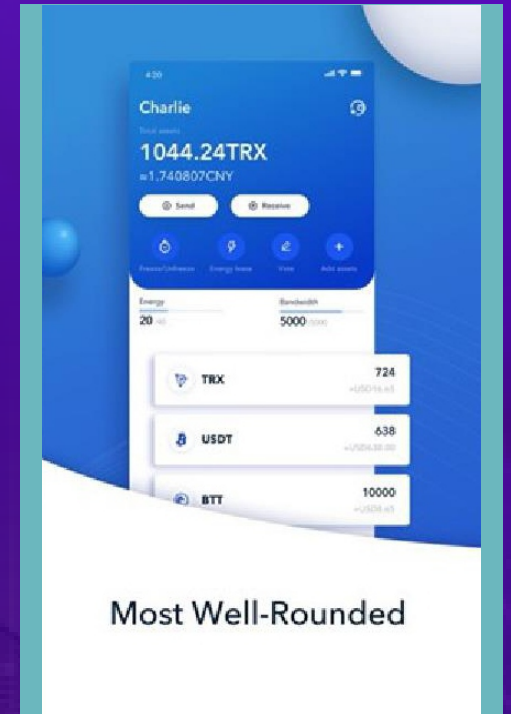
4:20

Charlie

Total assets

1044.24TRX

≈1.740807CNY

Send

Receive

Freeze/Unfreeze

Energy lease

Vote

Add assets

Energy

20 /40

Bandwidth

5000 /5000

TRX

724

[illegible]

USDT

638

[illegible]

BTT

10000

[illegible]

Most Well-Rounded